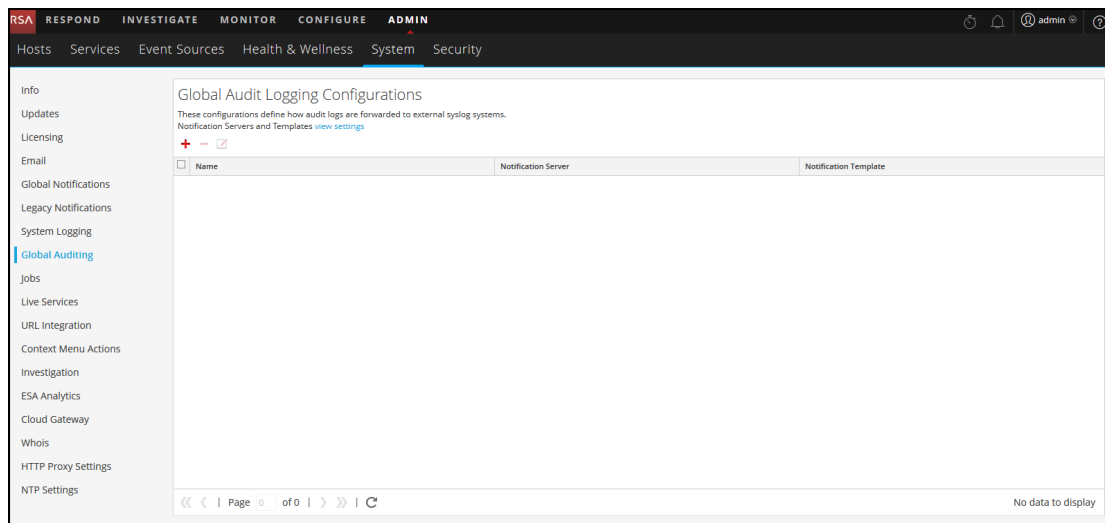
RSA RESPOND INVESTIGATE MONITOR CONFIGURE ADMIN admin

Hosts Services Event Sources Health & Wellness System Security

Info
Updates
Licensing
Email
Global Notifications
Legacy Notifications
System Logging
Global Auditing
Jobs
Live Services
URL Integration
Context Menu Actions
Investigation
ESA Analytics
Cloud Gateway
Whois
HTTP Proxy Settings
NTP Settings

Global Audit Logging Configurations

These configurations define how audit logs are forwarded to external syslog systems.
Notification Servers and Templates view settings

| Name | Notification Server | Notification Template |
|---|---|---|

Page 0 of 0

No data to display